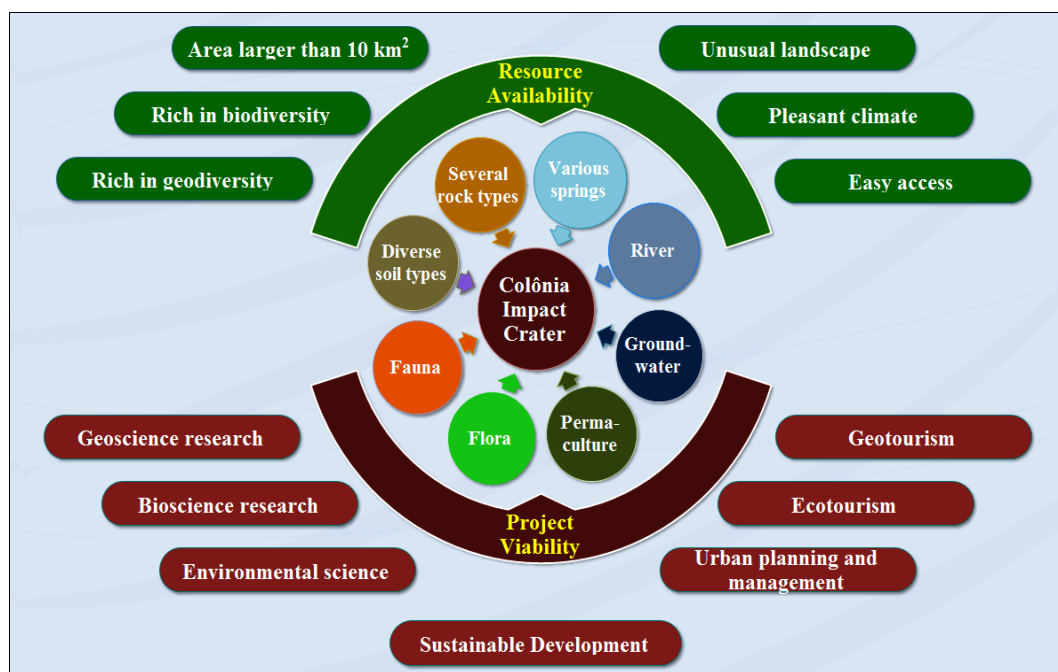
Area larger than 10 km$^2$

Rich in biodiversity

Rich in geodiversity

Resource Availability

Unusual landscape

Pleasant climate

Easy access

Several rock types

Various springs

River

Diverse soil types

Colônia Impact Crater

Ground-water

Fauna

Flora

Perma-culture

Geoscience research

Bioscience research

Environmental science

Project Viability

Geotourism

Ecotourism

Urban planning and management

Sustainable Development